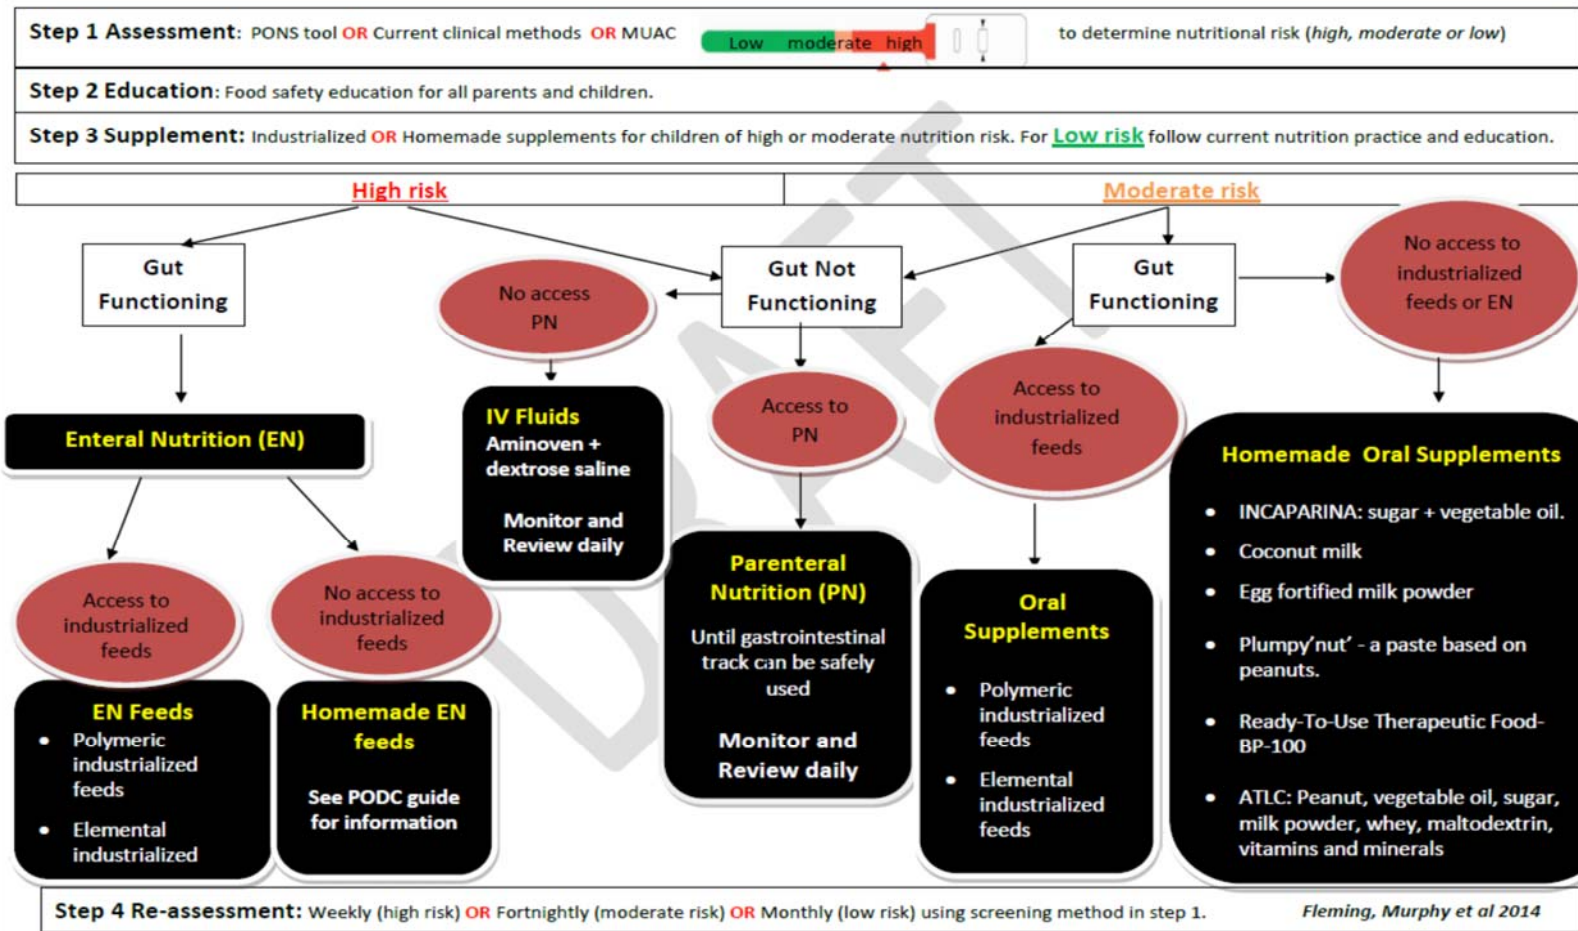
Step 1 Assessment: PONS tool OR Current clinical methods OR MUAC Low moderate high to determine nutritional risk (*high, moderate or low*)

Step 2 Education: Food safety education for all parents and children.

Step 3 Supplement: Industrialized OR Homemade supplements for children of high or moderate nutrition risk. For Low risk follow current nutrition practice and education.

High risk

Moderate risk

Gut Functioning

No access PN

Gut Not Functioning

Gut Functioning

No access to industrialized feeds or EN

Enteral Nutrition (EN)

IV Fluids
Aminoven + dextrose saline

Monitor and Review daily

Access to PN

Access to industrialized feeds

Homemade Oral Supplements

- INCAPARINA: sugar + vegetable oil.
- Coconut milk
- Egg fortified milk powder
- Plumpy'nut' - a paste based on peanuts.
- Ready-To-Use Therapeutic Food-BP-100
- ATLC: Peanut, vegetable oil, sugar, milk powder, whey, maltodextrin, vitamins and minerals

Access to industrialized feeds

No access to industrialized feeds

Parenteral Nutrition (PN)

Until gastrointestinal track can be safely used

Monitor and Review daily

Oral Supplements

- Polymeric industrialized feeds
- Elemental industrialized feeds

EN Feeds

- Polymeric industrialized feeds
- Elemental industrialized

Homemade EN feeds

See PODC guide for information

DRAFT

Step 4 Re-assessment: Weekly (high risk) OR Fortnightly (moderate risk) OR Monthly (low risk) using screening method in step 1.

*Fleming, Murphy et al 2014*